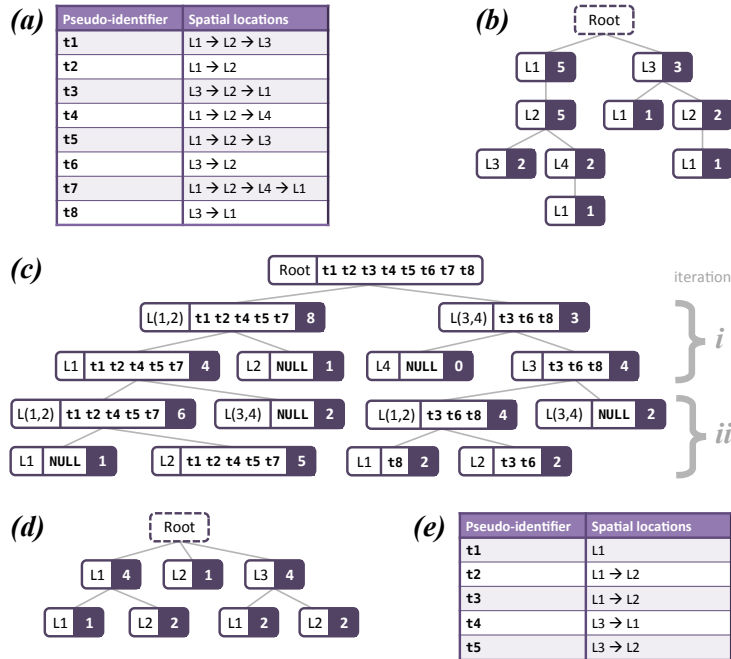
(a)

| Pseudo-identifier | Spatial locations |
|---|---|
| t1 | L1 → L2 → L3 |
| t2 | L1 → L2 |
| t3 | L3 → L2 → L1 |
| t4 | L1 → L2 → L4 |
| t5 | L1 → L2 → L3 |
| t6 | L3 → L2 |
| t7 | L1 → L2 → L4 → L1 |
| t8 | L3 → L1 |

(b)

Root

L1 5
L3 3
L2 5
L1 1
L2 2
L3 2
L4 2
L1 1
L1 1

(c)

Root t1 t2 t3 t4 t5 t6 t7 t8

iteration

L(1,2) t1 t2 t4 t5 t7 8
L(3,4) t3 t6 t8 3
i
L1 t1 t2 t4 t5 t7 4
L2 NULL 1
L4 NULL 0
L3 t3 t6 t8 4
L(1,2) t1 t2 t4 t5 t7 6
L(3,4) NULL 2
L(1,2) t3 t6 t8 4
L(3,4) NULL 2
ii
L1 NULL 1
L2 t1 t2 t4 t5 t7 5
L1 t8 2
L2 t3 t6 2

(d)

Root

L1 4
L2 1
L3 4
L1 1
L2 2
L1 2
L2 2

(e)

| Pseudo-identifier | Spatial locations |
|---|---|
| t1 | L1 |
| t2 | L1 → L2 |
| t3 | L1 → L2 |
| t4 | L3 → L1 |
| t5 | L3 → L2 |